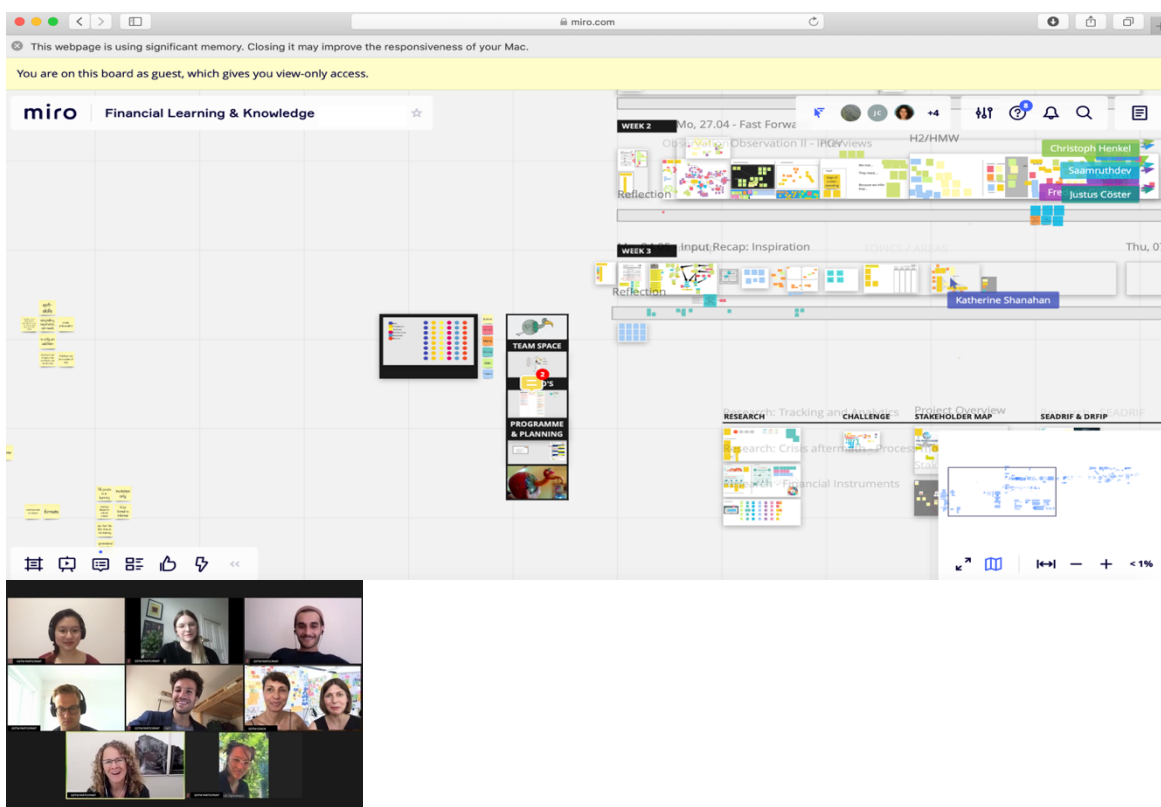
miro.com

This webpage is using significant memory. Closing it may improve the responsiveness of your Mac.

You are on this board as guest, which gives you view-only access.

miro Financial Learning & Knowledge

+4

WEEK 2 Mo, 27.04 - Fast Forwa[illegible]

Observation II - Interviews

H2/HMW

Christoph Henkel

Saamruthdev

Justus Cöster

Reflection

WEEK 3 Input Recap: Inspiration

TOPICS / AREAS

Thu, 0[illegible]

Reflection

Katherine Shanahan

TEAM SPACE

2

PROGRAMME & PLANNING

RESEARCH

Research: Tracking and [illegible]

CHALLENGE

Project Overview

STAKEHOLDER MAP

SEADRIF & DRFIP

Research: Crisis aftermath - Process

Research - Financial Instruments

< 1%